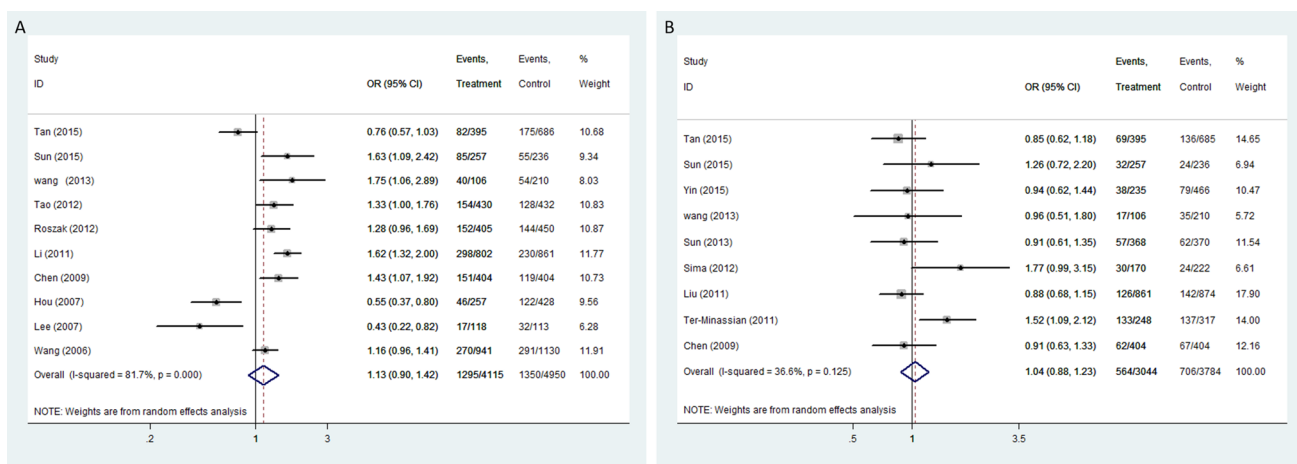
A

| Study ID | OR (95% CI) | Events, Treatment | Events, Control | % Weight |
|---|---|---|---|---|
| Tan (2015) | 0.76 (0.57, 1.03) | 82/395 | 175/686 | 10.68 |
| Sun (2015) | 1.63 (1.09, 2.42) | 85/257 | 55/236 | 9.34 |
| wang (2013) | 1.75 (1.06, 2.89) | 40/106 | 54/210 | 8.03 |
| Tao (2012) | 1.33 (1.00, 1.76) | 154/430 | 128/432 | 10.83 |
| Roszak (2012) | 1.28 (0.96, 1.69) | 152/405 | 144/450 | 10.87 |
| Li (2011) | 1.62 (1.32, 2.00) | 298/802 | 230/861 | 11.77 |
| Chen (2009) | 1.43 (1.07, 1.92) | 151/404 | 119/404 | 10.73 |
| Hou (2007) | 0.55 (0.37, 0.80) | 46/257 | 122/428 | 9.56 |
| Lee (2007) | 0.43 (0.22, 0.82) | 17/118 | 32/113 | 6.28 |
| Wang (2006) | 1.16 (0.96, 1.41) | 270/941 | 291/1130 | 11.91 |
| Overall (I-squared = 81.7%, p = 0.000) | 1.13 (0.90, 1.42) | 1295/4115 | 1350/4950 | 100.00 |

NOTE: Weights are from random effects analysis

.2 1 3

B

| Study ID | OR (95% CI) | Events, Treatment | Events, Control | % Weight |
|---|---|---|---|---|
| Tan (2015) | 0.85 (0.62, 1.18) | 69/395 | 136/685 | 14.65 |
| Sun (2015) | 1.26 (0.72, 2.20) | 32/257 | 24/236 | 6.94 |
| Yin (2015) | 0.94 (0.62, 1.44) | 38/235 | 79/466 | 10.47 |
| wang (2013) | 0.96 (0.51, 1.80) | 17/106 | 35/210 | 5.72 |
| Sun (2013) | 0.91 (0.61, 1.35) | 57/368 | 62/370 | 11.54 |
| Sima (2012) | 1.77 (0.99, 3.15) | 30/170 | 24/222 | 6.61 |
| Liu (2011) | 0.88 (0.68, 1.15) | 126/861 | 142/874 | 17.90 |
| Ter-Minassian (2011) | 1.52 (1.09, 2.12) | 133/248 | 137/317 | 14.00 |
| Chen (2009) | 0.91 (0.63, 1.33) | 62/404 | 67/404 | 12.16 |
| Overall (I-squared = 36.6%, p = 0.125) | 1.04 (0.88, 1.23) | 564/3044 | 706/3784 | 100.00 |

NOTE: Weights are from random effects analysis

.5 1 3.5